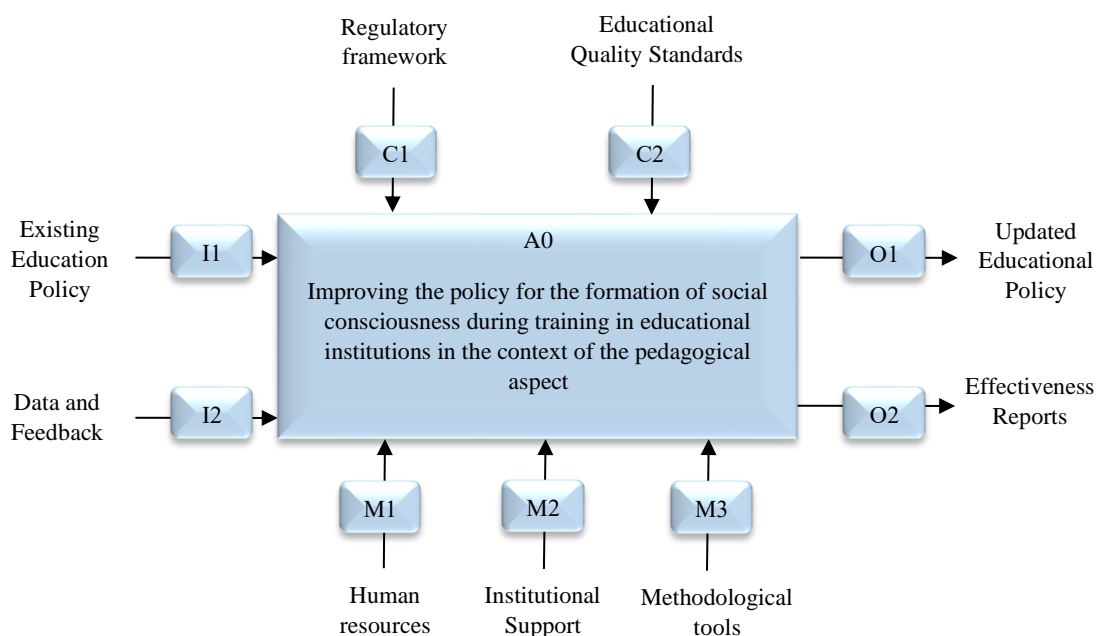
Regulatory framework

Educational Quality Standards

C1

C2

Existing Education Policy

I1

A0

Improving the policy for the formation of social consciousness during training in educational institutions in the context of the pedagogical aspect

O1

Updated Educational Policy

Data and Feedback

I2

O2

Effectiveness Reports

M1

M2

M3

Human resources

Institutional Support

Methodological tools